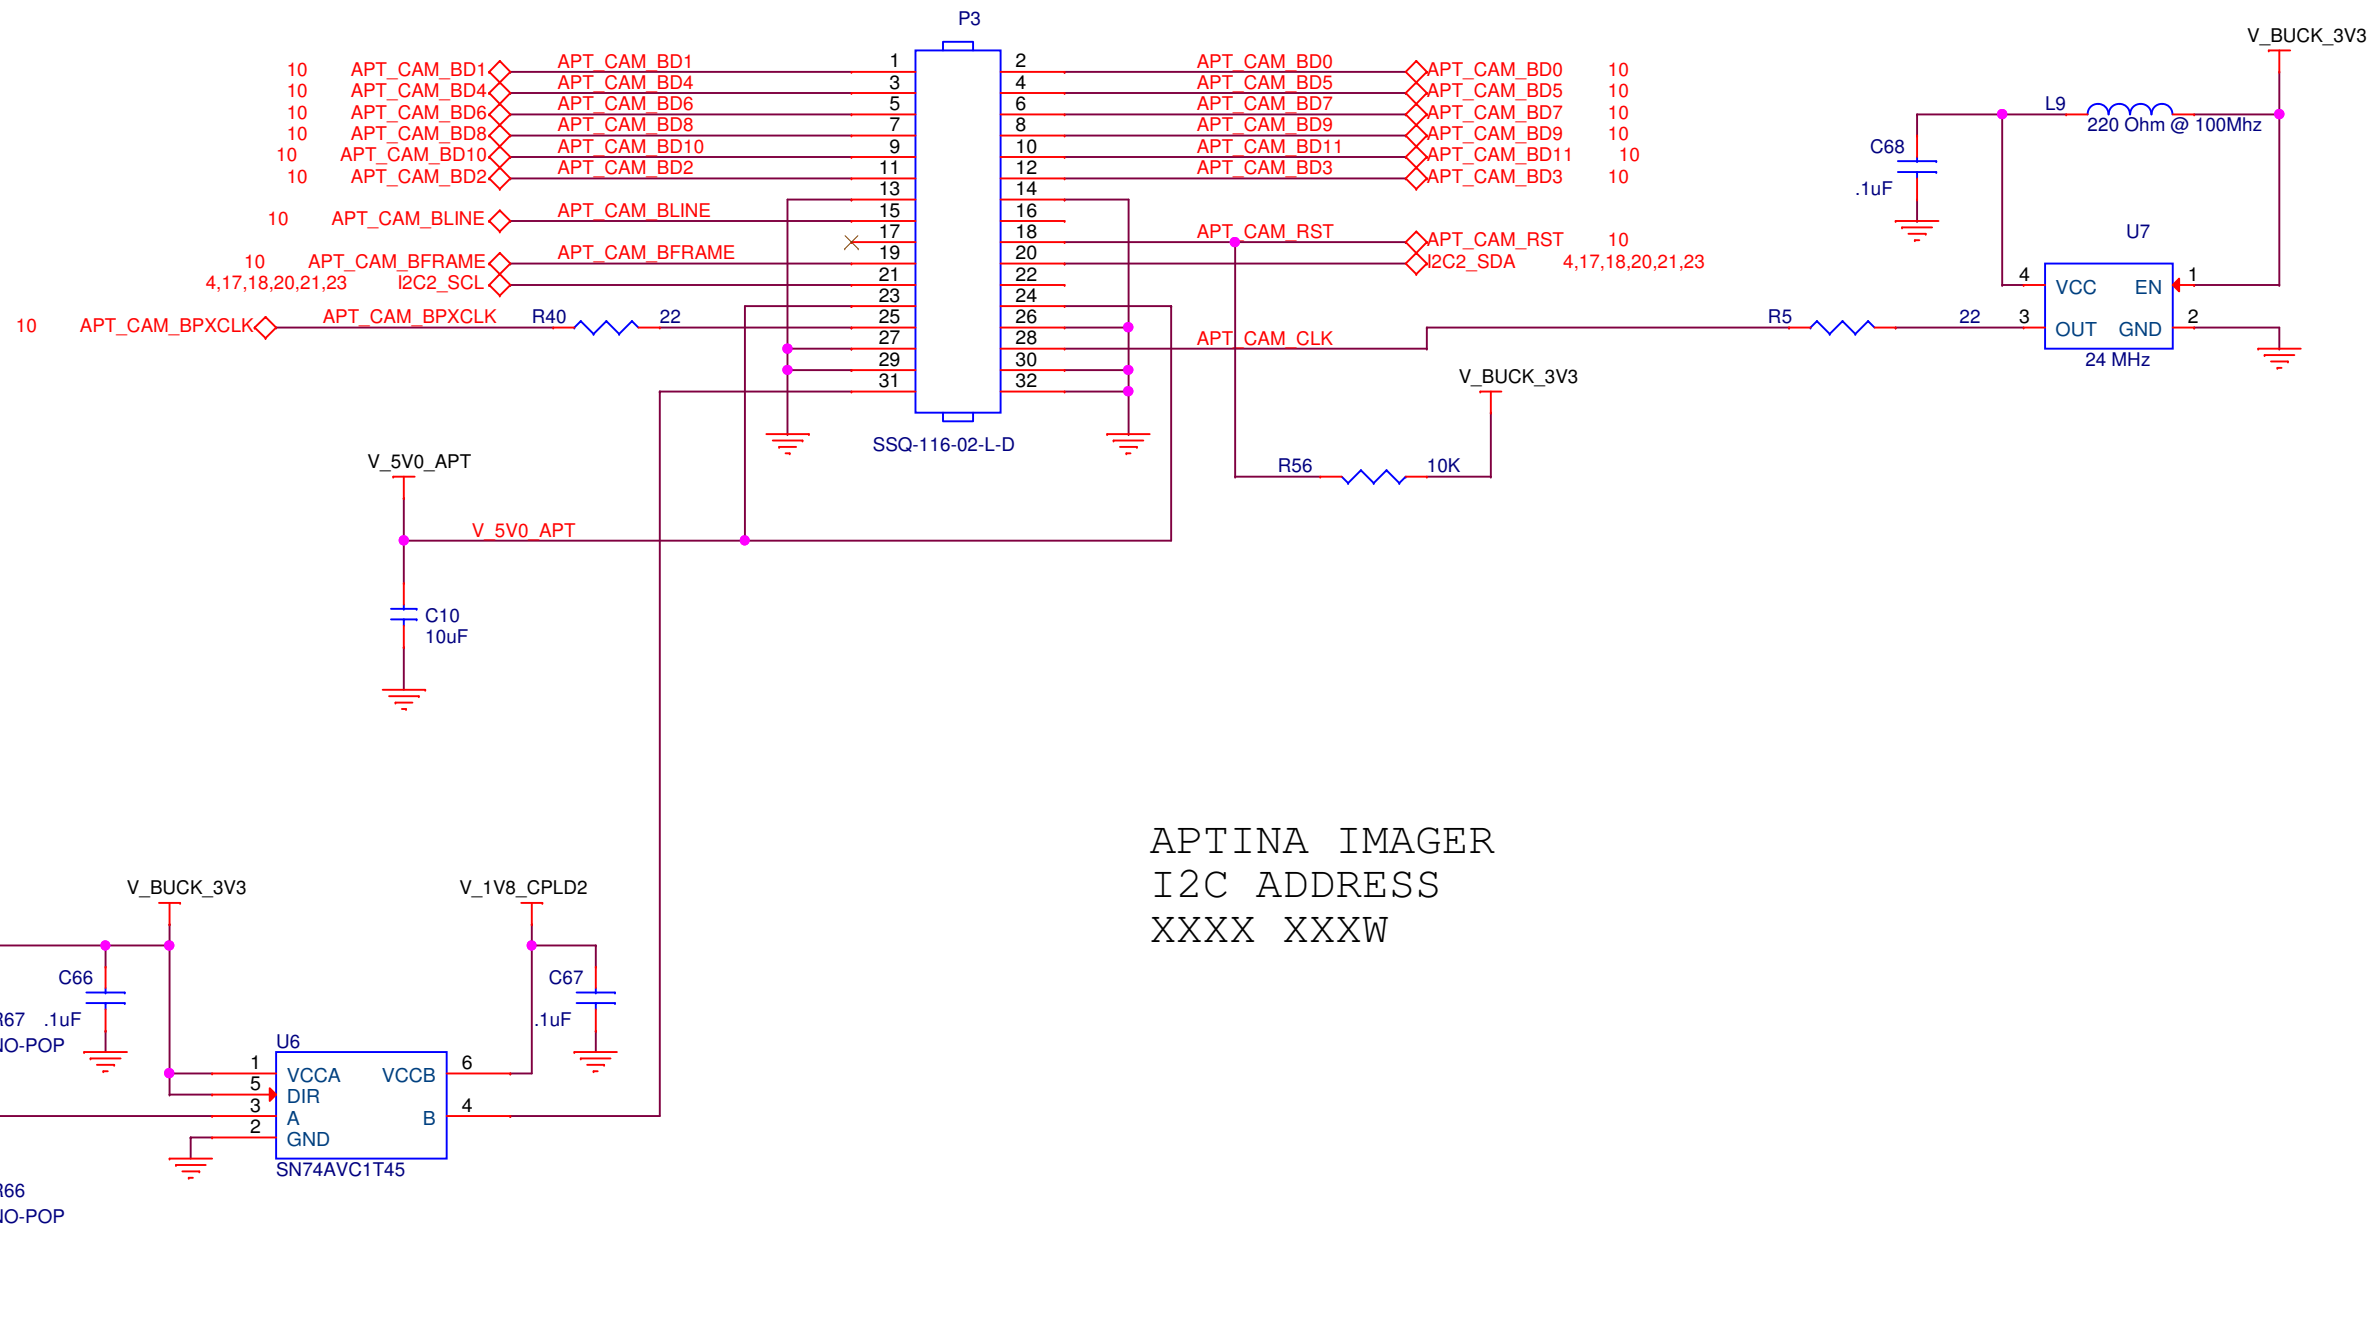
P3

V_BUCK_3V3

10 APT_CAM_BD1 APT_CAM_BD1 1 2 APT_CAM_BD0 APT_CAM_BD0 10
10 APT_CAM_BD4 APT_CAM_BD4 3 4 APT_CAM_BD5 APT_CAM_BD5 10
10 APT_CAM_BD6 APT_CAM_BD6 5 6 APT_CAM_BD7 APT_CAM_BD7 10
10 APT_CAM_BD8 APT_CAM_BD8 7 8 APT_CAM_BD9 APT_CAM_BD9 10
10 APT_CAM_BD10 APT_CAM_BD10 9 10 APT_CAM_BD11 APT_CAM_BD11 10
10 APT_CAM_BD2 APT_CAM_BD2 11 12 APT_CAM_BD3 APT_CAM_BD3 10
13 14
10 APT_CAM_BLINE APT_CAM_BLINE 15 16
17 18 APT_CAM_RST APT_CAM_RST 10
10 APT_CAM_BFRAME APT_CAM_BFRAME 19 20 I2C2_SDA 4,17,18,20,21,23
4,17,18,20,21,23 I2C2_SCL 21 22
23 24
10 APT_CAM_BPXCLK APT_CAM_BPXCLK R40 22 25 26
27 28 APT_CAM_CLK
29 30
31 32

SSQ-116-02-L-D

L9
220 Ohm @ 100Mhz
C68
.1uF
U7
4 VCC EN 1
R5 22 3 OUT GND 2
24 MHz

V_BUCK_3V3
R56 10K

V_5V0_APT
V_5V0_APT
C10
10uF

APTINA IMAGER
I2C ADDRESS
XXXX XXXW

V_BUCK_3V3
V_1V8_CPLD2
C66
.1uF
R67
NO-POP
C67
.1uF
U6
1 VCCA VCCB 6
5 DIR
3 A B 4
2 GND
SN74AVC1T45
R66
NO-POP